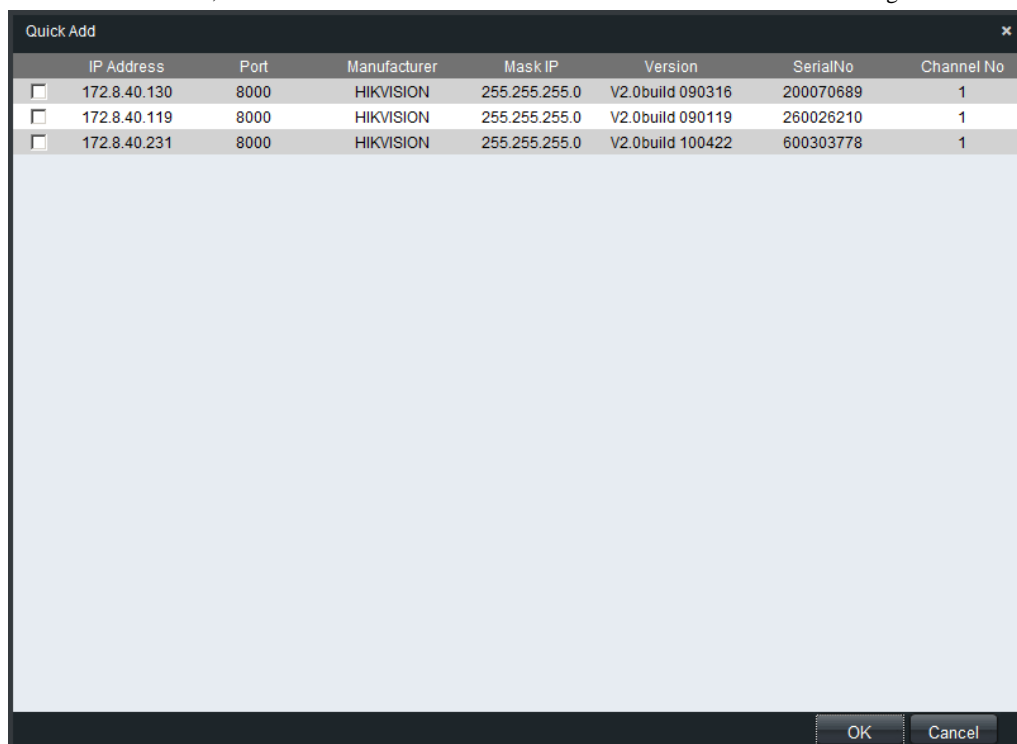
Quick Add

×

| | IP Address | Port | Manufacturer | Mask IP | Version | SerialNo | Channel No |
|---|---|---|---|---|---|---|---|
| ☐ | 172.8.40.130 | 8000 | HIKVISION | 255.255.255.0 | V2.0build 090316 | 200070689 | 1 |
| ☐ | 172.8.40.119 | 8000 | HIKVISION | 255.255.255.0 | V2.0build 090119 | 260026210 | 1 |
| ☐ | 172.8.40.231 | 8000 | HIKVISION | 255.255.255.0 | V2.0build 100422 | 600303778 | 1 |

OK Cancel